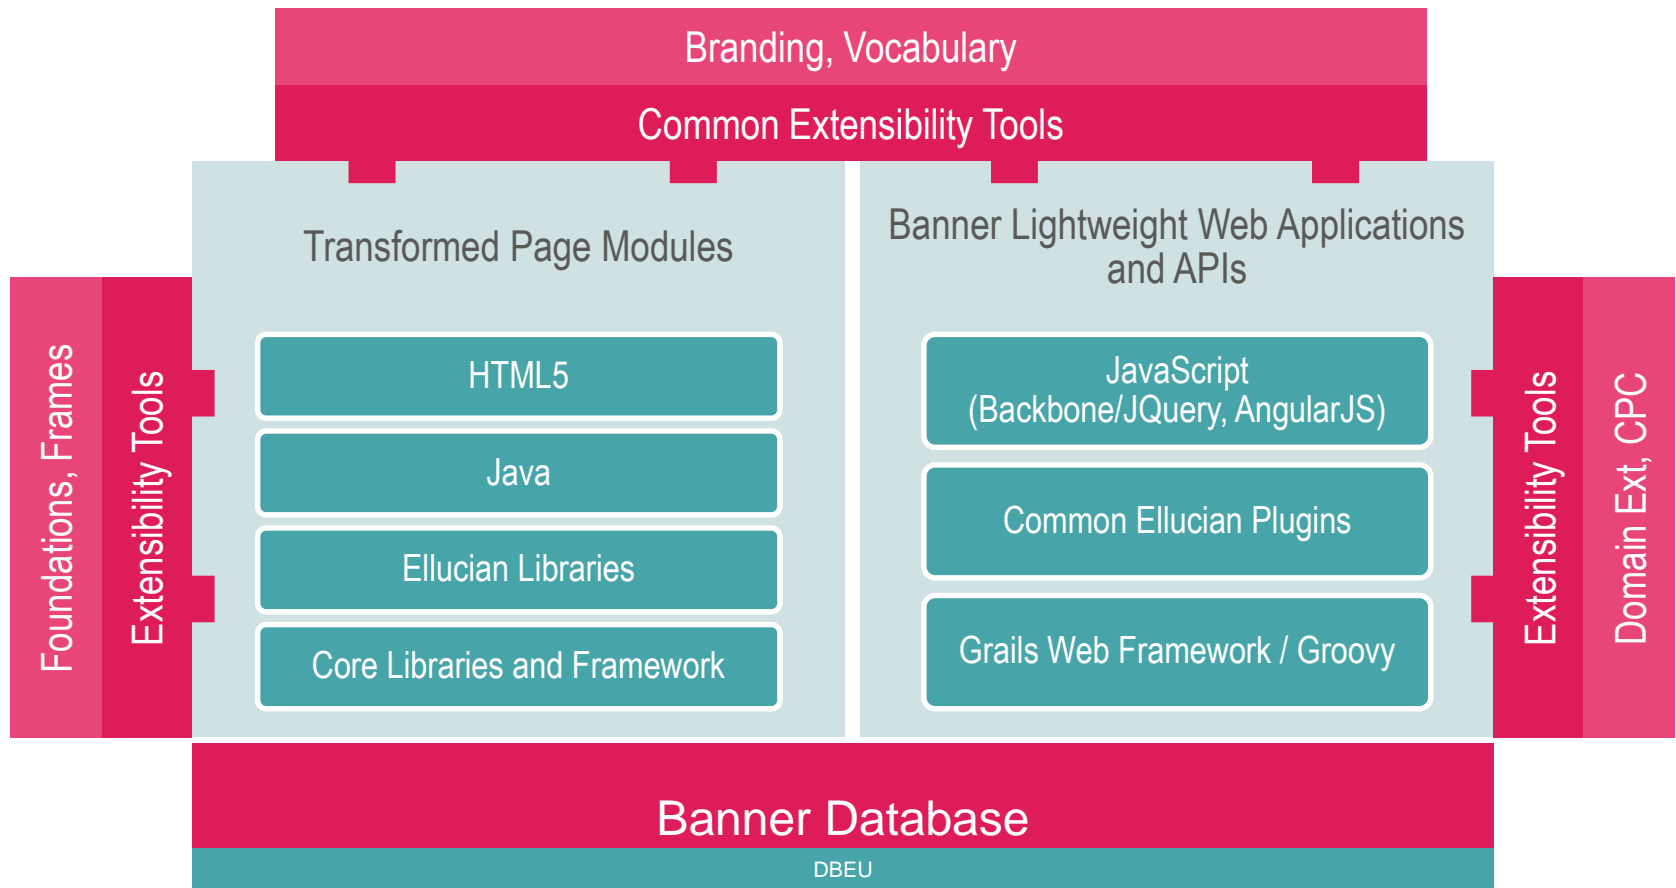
Branding, Vocabulary

Common Extensibility Tools

Foundations, Frames

Extensibility Tools

Transformed Page Modules

HTML5

Java

Ellucian Libraries

Core Libraries and Framework

Banner Lightweight Web Applications and APIs

JavaScript (Backbone/JQuery, AngularJS)

Common Ellucian Plugins

Grails Web Framework / Groovy

Extensibility Tools

Domain Ext, CPC

Banner Database

DBEU